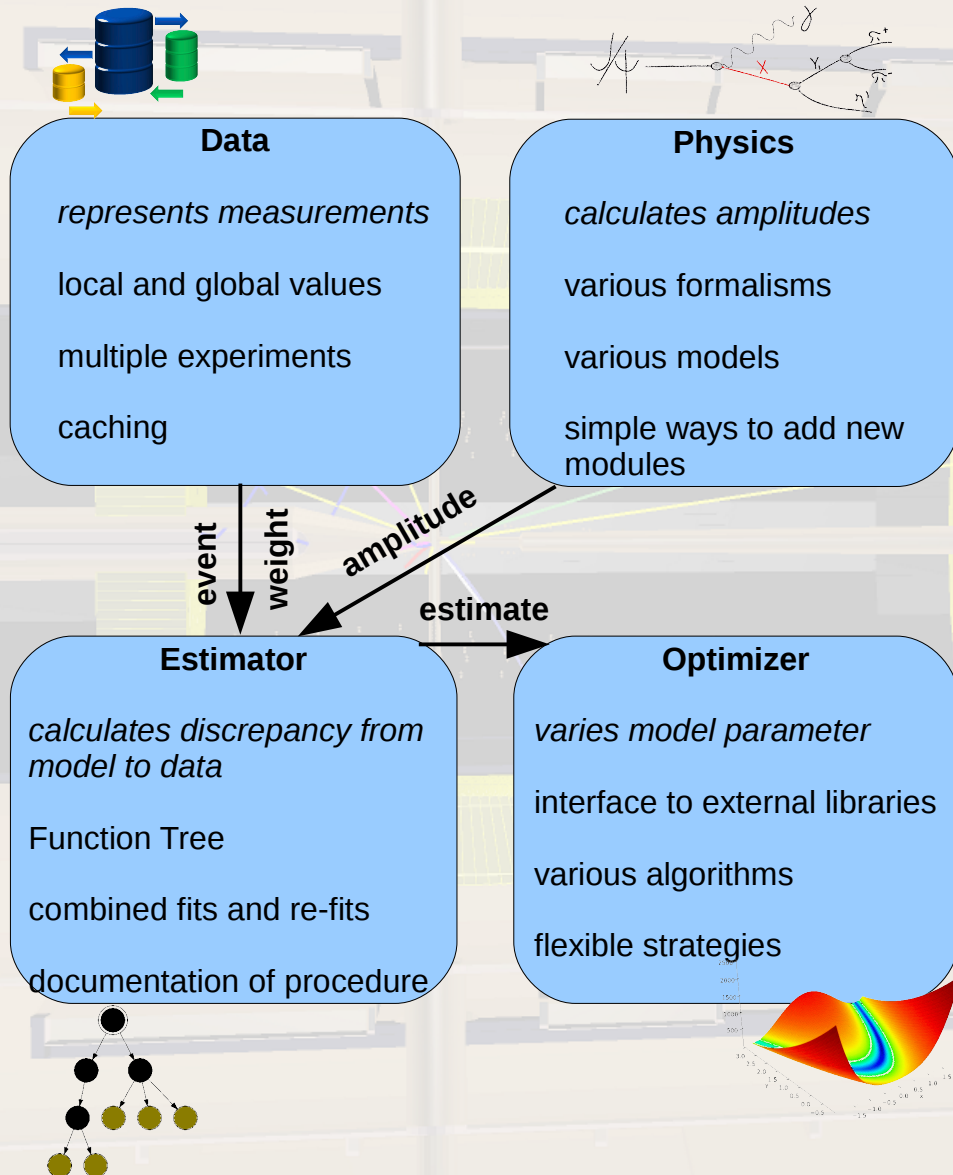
Data

represents measurements

local and global values

multiple experiments

caching

Physics

calculates amplitudes

various formalisms

various models

simple ways to add new modules

event

weight

amplitude

estimate

Estimator

calculates discrepancy from model to data

Function Tree

combined fits and re-fits

documentation of procedure

Optimizer

varies model parameter

interface to external libraries

various algorithms

flexible strategies